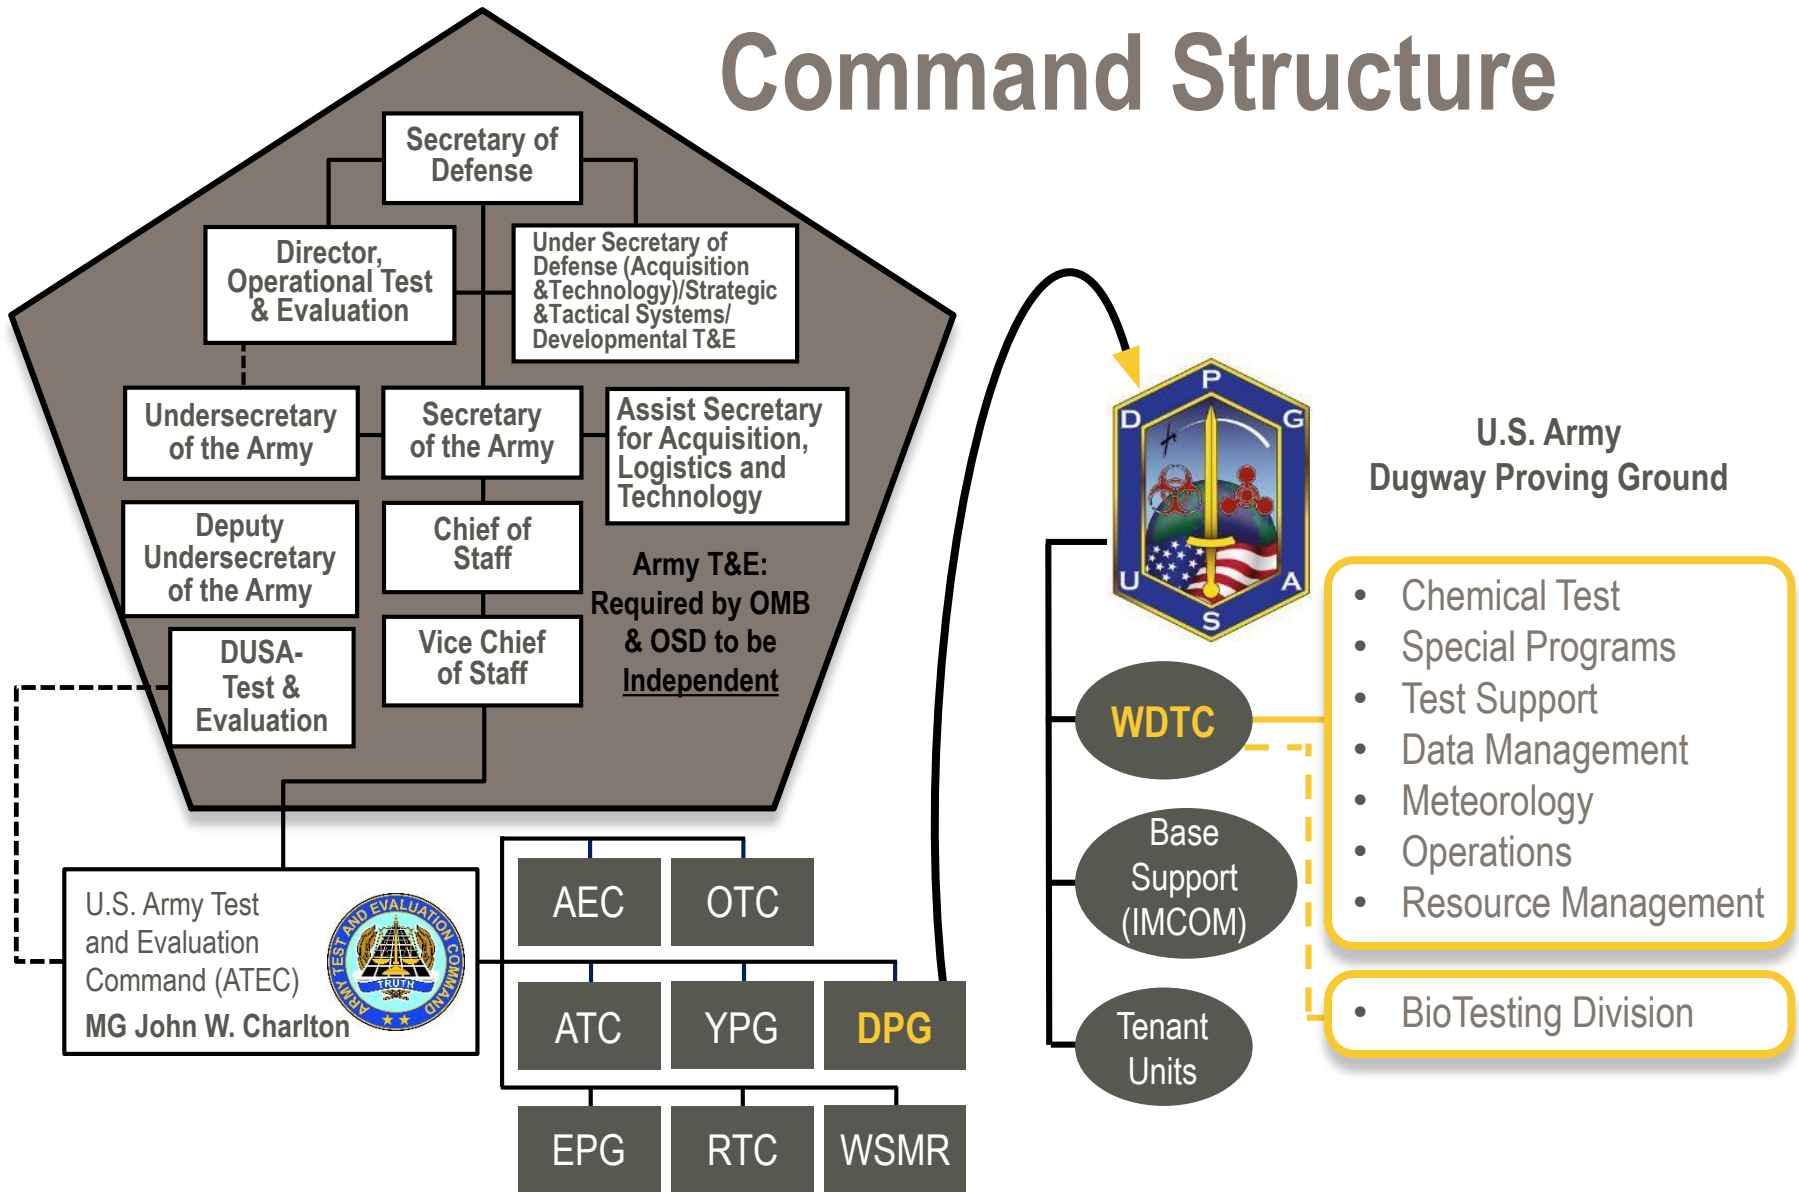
Command Structure

Secretary of Defense

Director, Operational Test & Evaluation

Under Secretary of Defense (Acquisition &Technology)/Strategic &Tactical Systems/ Developmental T&E

Undersecretary of the Army

Secretary of the Army

Assist Secretary for Acquisition, Logistics and Technology

Deputy Undersecretary of the Army

Chief of Staff

Army T&E: Required by OMB & OSD to be Independent

DUSA- Test & Evaluation

Vice Chief of Staff

U.S. Army Test and Evaluation Command (ATEC)
MG John W. Charlton

ARMY TEST AND EVALUATION COMMAND
TRUTH

AEC
OTC
ATC
YPG
DPG
EPG
RTC
WSMR

P D G U A S

U.S. Army
Dugway Proving Ground

WDTC

Base Support (IMCOM)

Tenant Units

- Chemical Test
- Special Programs
- Test Support
- Data Management
- Meteorology
- Operations
- Resource Management

- BioTesting Division